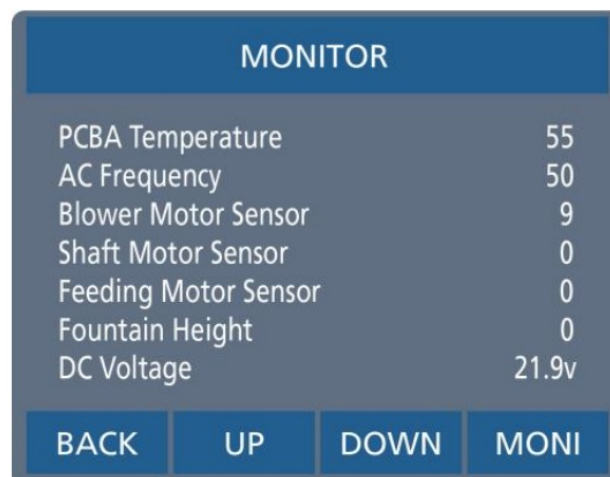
MONITOR

| | |
|---|---|
| PCBA Temperature | 55 |
| AC Frequency | 50 |
| Blower Motor Sensor | 9 |
| Shaft Motor Sensor | 0 |
| Feeding Motor Sensor | 0 |
| Fountain Height | 0 |
| DC Voltage | 21.9v |

BACK UP DOWN MONI